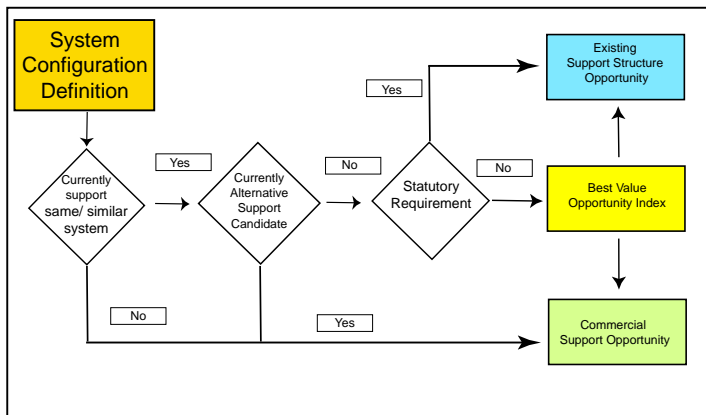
System Configuration Definition

Currently support same/ similar system

Yes

Currently Alternative Support Candidate

No

Statutory Requirement

Yes

Existing Support Structure Opportunity

No

Best Value Opportunity Index

No

Yes

Commercial Support Opportunity